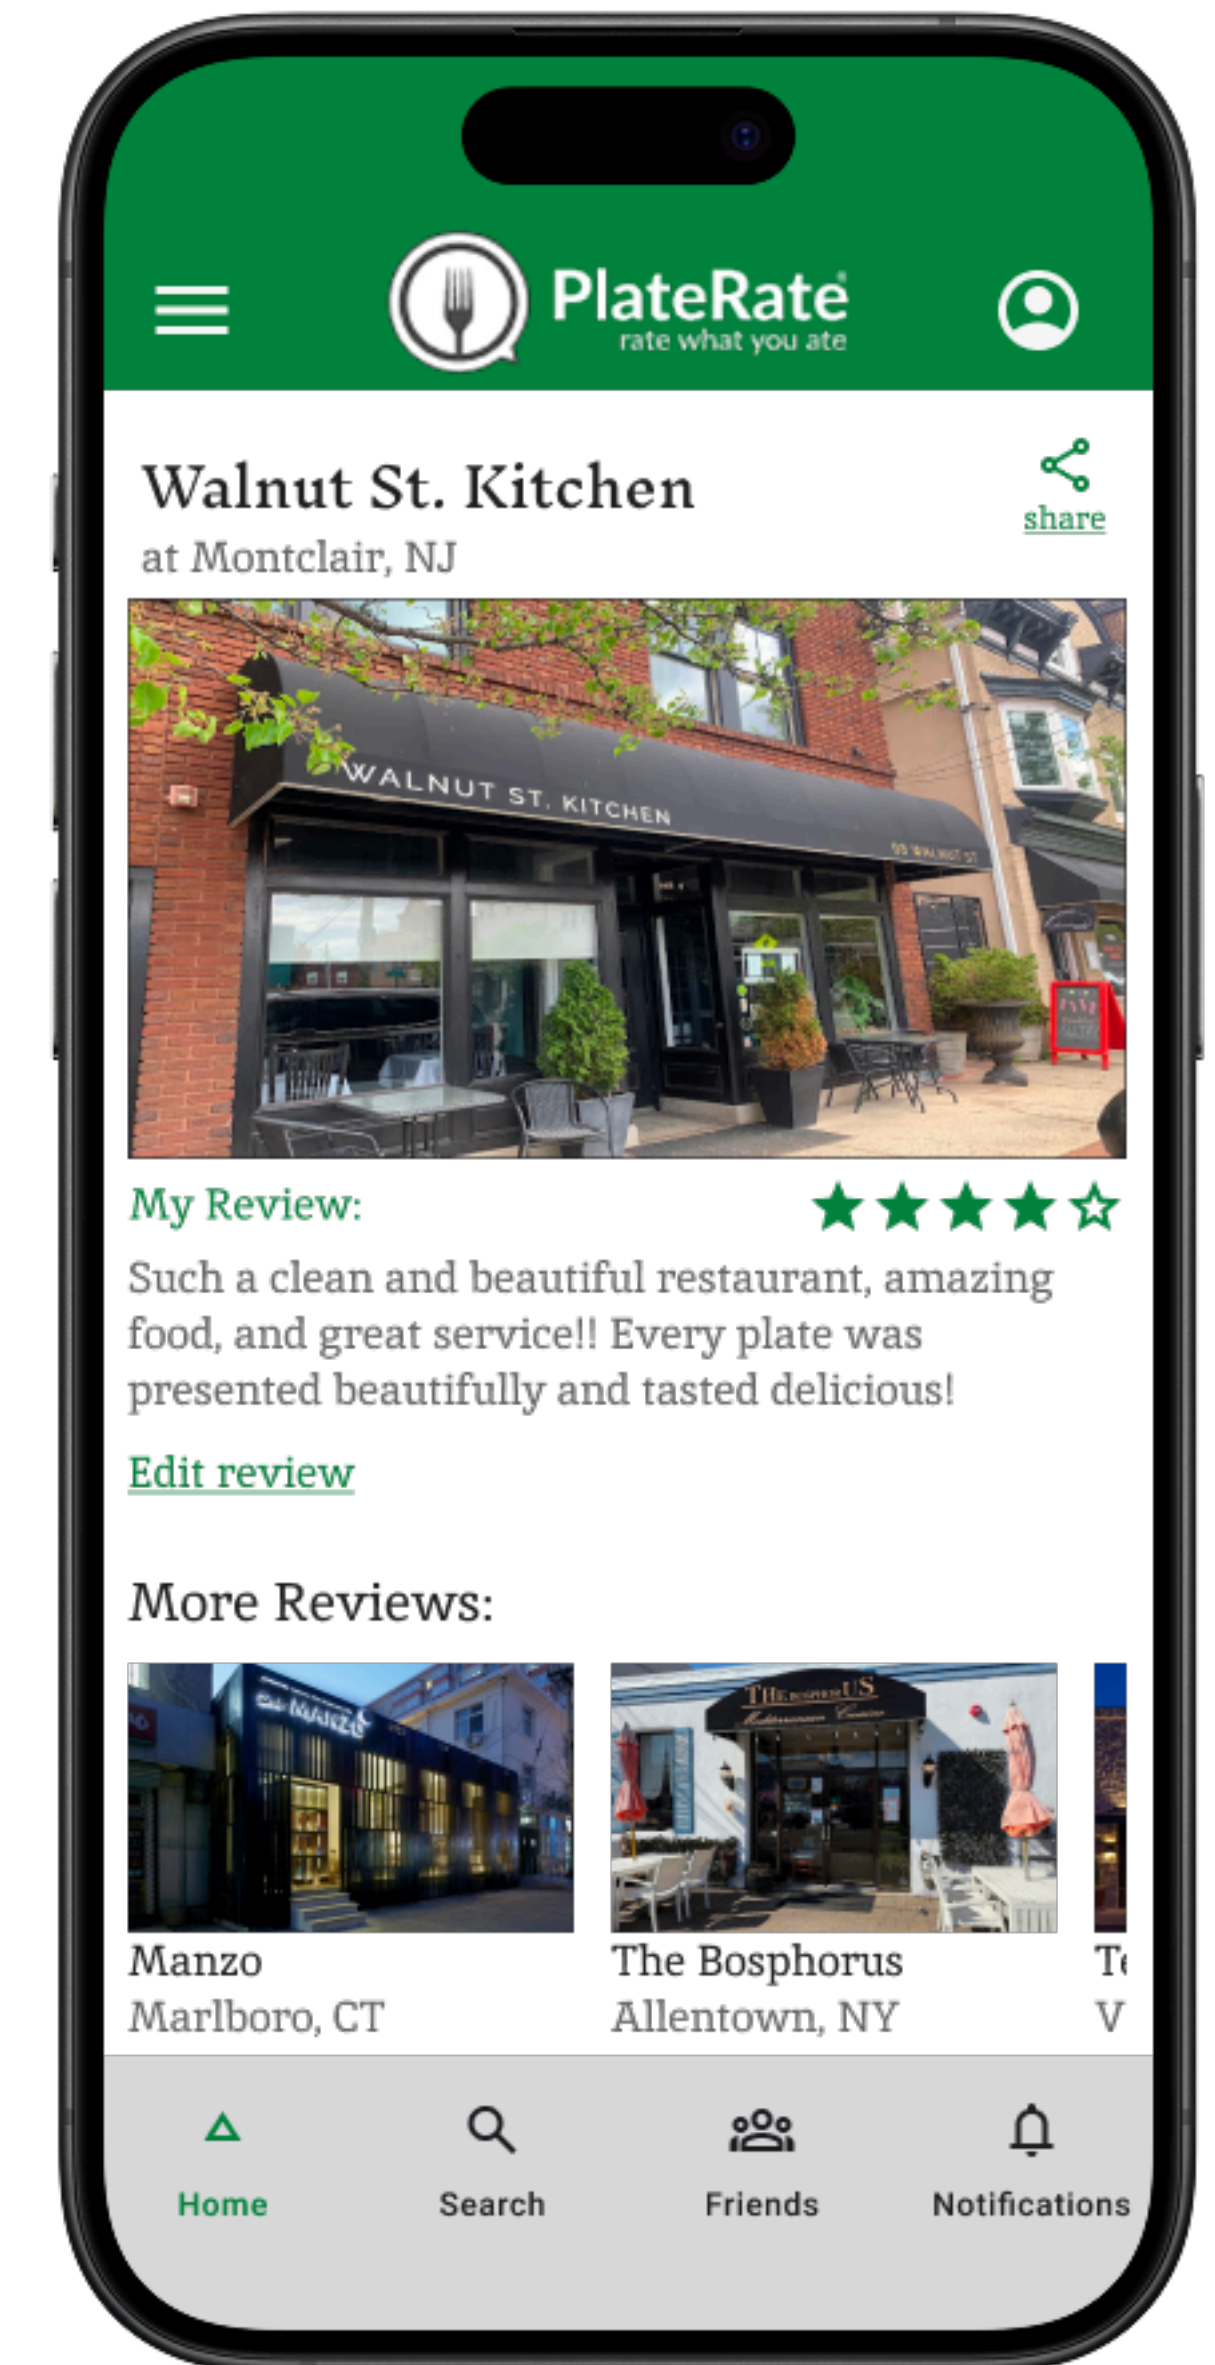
PlateRate
rate what you ate

Walnut St. Kitchen
at Montclair, NJ

share

WALNUT ST. KITCHEN

My Review:

Such a clean and beautiful restaurant, amazing food, and great service!! Every plate was presented beautifully and tasted delicious!

Edit review

More Reviews:

Manzo
Marlboro, CT

The Bosphorus
Allentown, NY

Te
V

Home
Search
Friends
Notifications